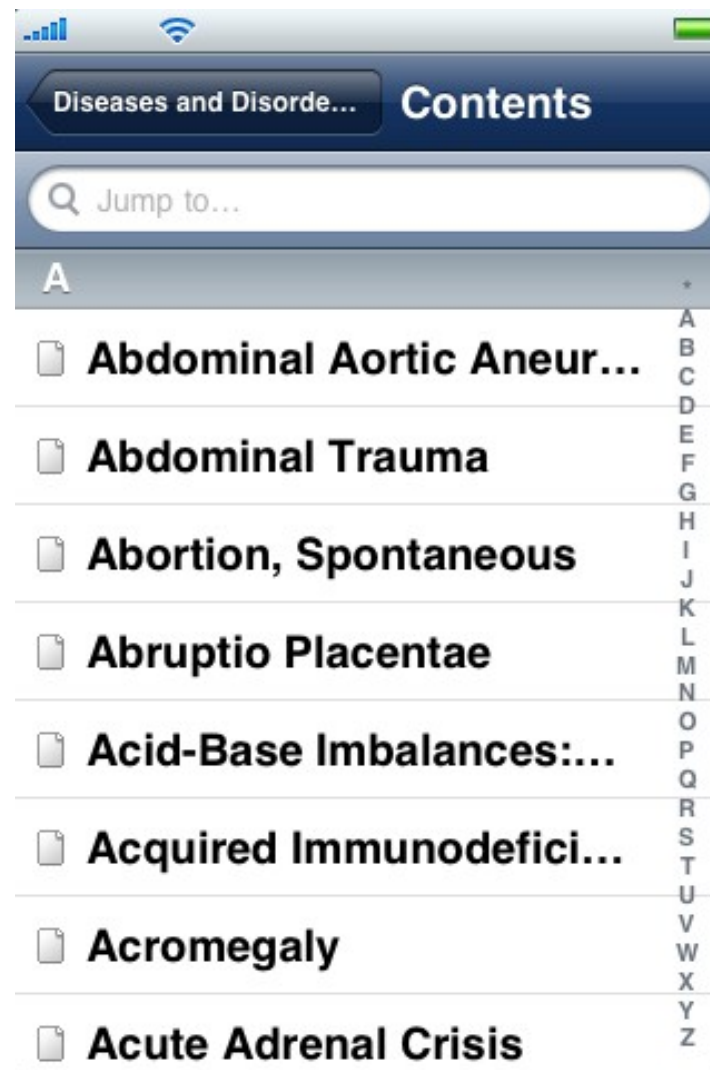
Diseases and Disorde... Contents

Jump to...

A

Abdominal Aortic Aneur...

Abdominal Trauma

Abortion, Spontaneous

Abruptio Placentae

Acid-Base Imbalances:...

Acquired Immunodefici...

Acromegaly

Acute Adrenal Crisis

*
A
B
C
D
E
F
G
H
I
J
K
L
M
N
O
P
Q
R
S
T
U
V
W
X
Y
Z